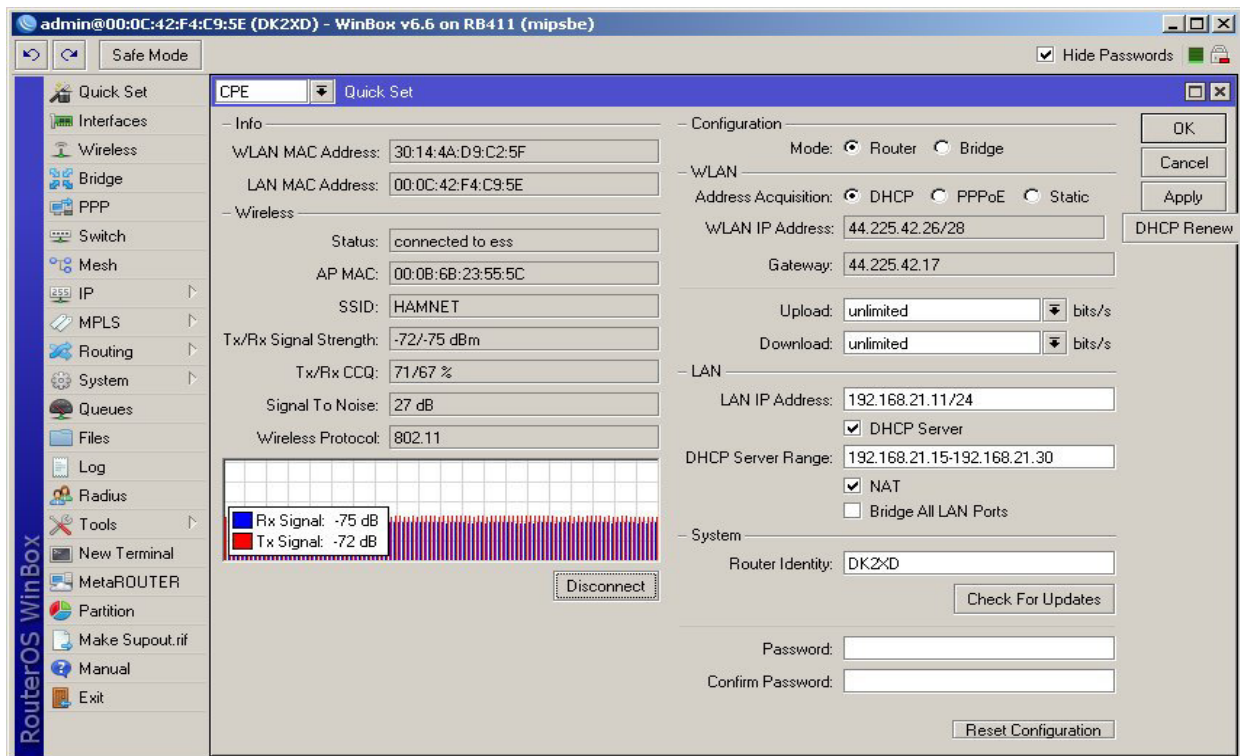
admin@00:0C:42:F4:C9:5E (DK2XD) - WinBox v6.6 on RB411 (mipsbe)

Safe Mode

Hide Passwords

Quick Set
Interfaces
Wireless
Bridge
PPP
Switch
Mesh
IP
MPLS
Routing
System
Queues
Files
Log
Radius
Tools
New Terminal
MetaROUTER
Partition
Make Supout.rif
Manual
Exit

RouterOS WinBox

CPE Quick Set

Info
WLAN MAC Address: 30:14:4A:D9:C2:5F
LAN MAC Address: 00:0C:42:F4:C9:5E
Wireless
Status: connected to ess
AP MAC: 00:0B:6B:23:55:5C
SSID: HAMNET
Tx/Rx Signal Strength: -72/-75 dBm
Tx/Rx CCQ: 71/67 %
Signal To Noise: 27 dB
Wireless Protocol: 802.11

Rx Signal: -75 dB
Tx Signal: -72 dB

Disconnect

Configuration
Mode: Router Bridge
WLAN
Address Acquisition: DHCP PPPoE Static
WLAN IP Address: 44.225.42.26/28
Gateway: 44.225.42.17
Upload: unlimited bits/s
Download: unlimited bits/s
LAN
LAN IP Address: 192.168.21.11/24
DHCP Server
DHCP Server Range: 192.168.21.15-192.168.21.30
NAT
Bridge All LAN Ports
System
Router Identity: DK2XD
Check For Updates
Password:
Confirm Password:
Reset Configuration

OK
Cancel
Apply
DHCP Renew